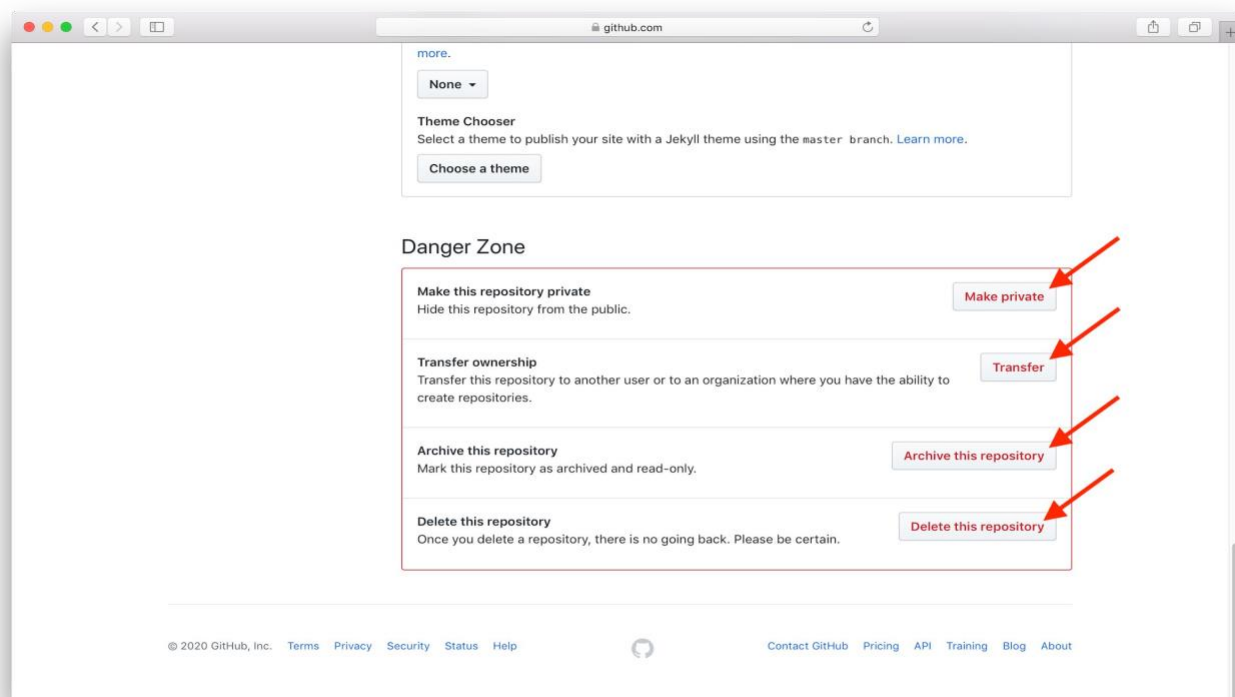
github.com

more.

None ▾

Theme Chooser
Select a theme to publish your site with a Jekyll theme using the master branch. Learn more.

Choose a theme

Danger Zone

Make this repository private
Hide this repository from the public.

Make private

Transfer ownership
Transfer this repository to another user or to an organization where you have the ability to create repositories.

Transfer

Archive this repository
Mark this repository as archived and read-only.

Archive this repository

Delete this repository
Once you delete a repository, there is no going back. Please be certain.

Delete this repository

© 2020 GitHub, Inc. Terms Privacy Security Status Help

Contact GitHub Pricing API Training Blog About